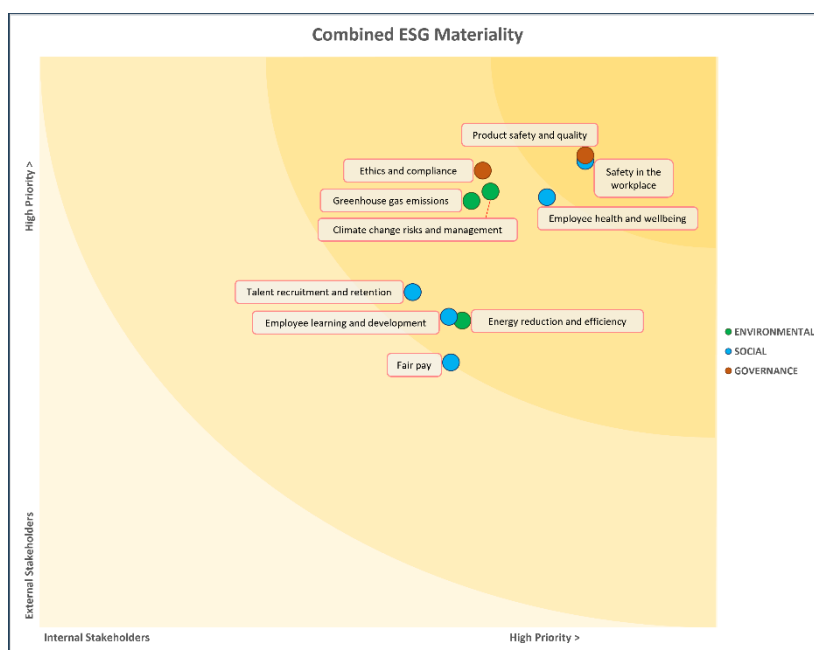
Combined ESG Materiality

High Priority >

External Stakeholders

Product safety and quality

Ethics and compliance

Safety in the workplace

Greenhouse gas emissions

Employee health and wellbeing

Climate change risks and management

Talent recruitment and retention

Employee learning and development

Energy reduction and efficiency

Fair pay

ENVIRONMENTAL
SOCIAL
GOVERNANCE

Internal Stakeholders

High Priority >